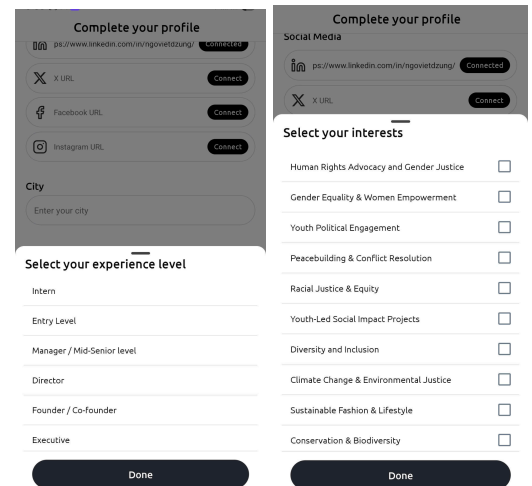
Complete your profile

ps://www.linkedin.com/in/ngovietdzung/ Connected

X URL Connect

Facebook URL Connect

Instagram URL Connect

City

Enter your city

Select your experience level

Intern

Entry Level

Manager / Mid-Senior level

Director

Founder / Co-founder

Executive

Done

Complete your profile

Social Media

ps://www.linkedin.com/in/ngovietdzung/ Connected

X URL Connect

Select your interests

Human Rights Advocacy and Gender Justice

Gender Equality & Women Empowerment

Youth Political Engagement

Peacebuilding & Conflict Resolution

Racial Justice & Equity

Youth-Led Social Impact Projects

Diversity and Inclusion

Climate Change & Environmental Justice

Sustainable Fashion & Lifestyle

Conservation & Biodiversity

Done